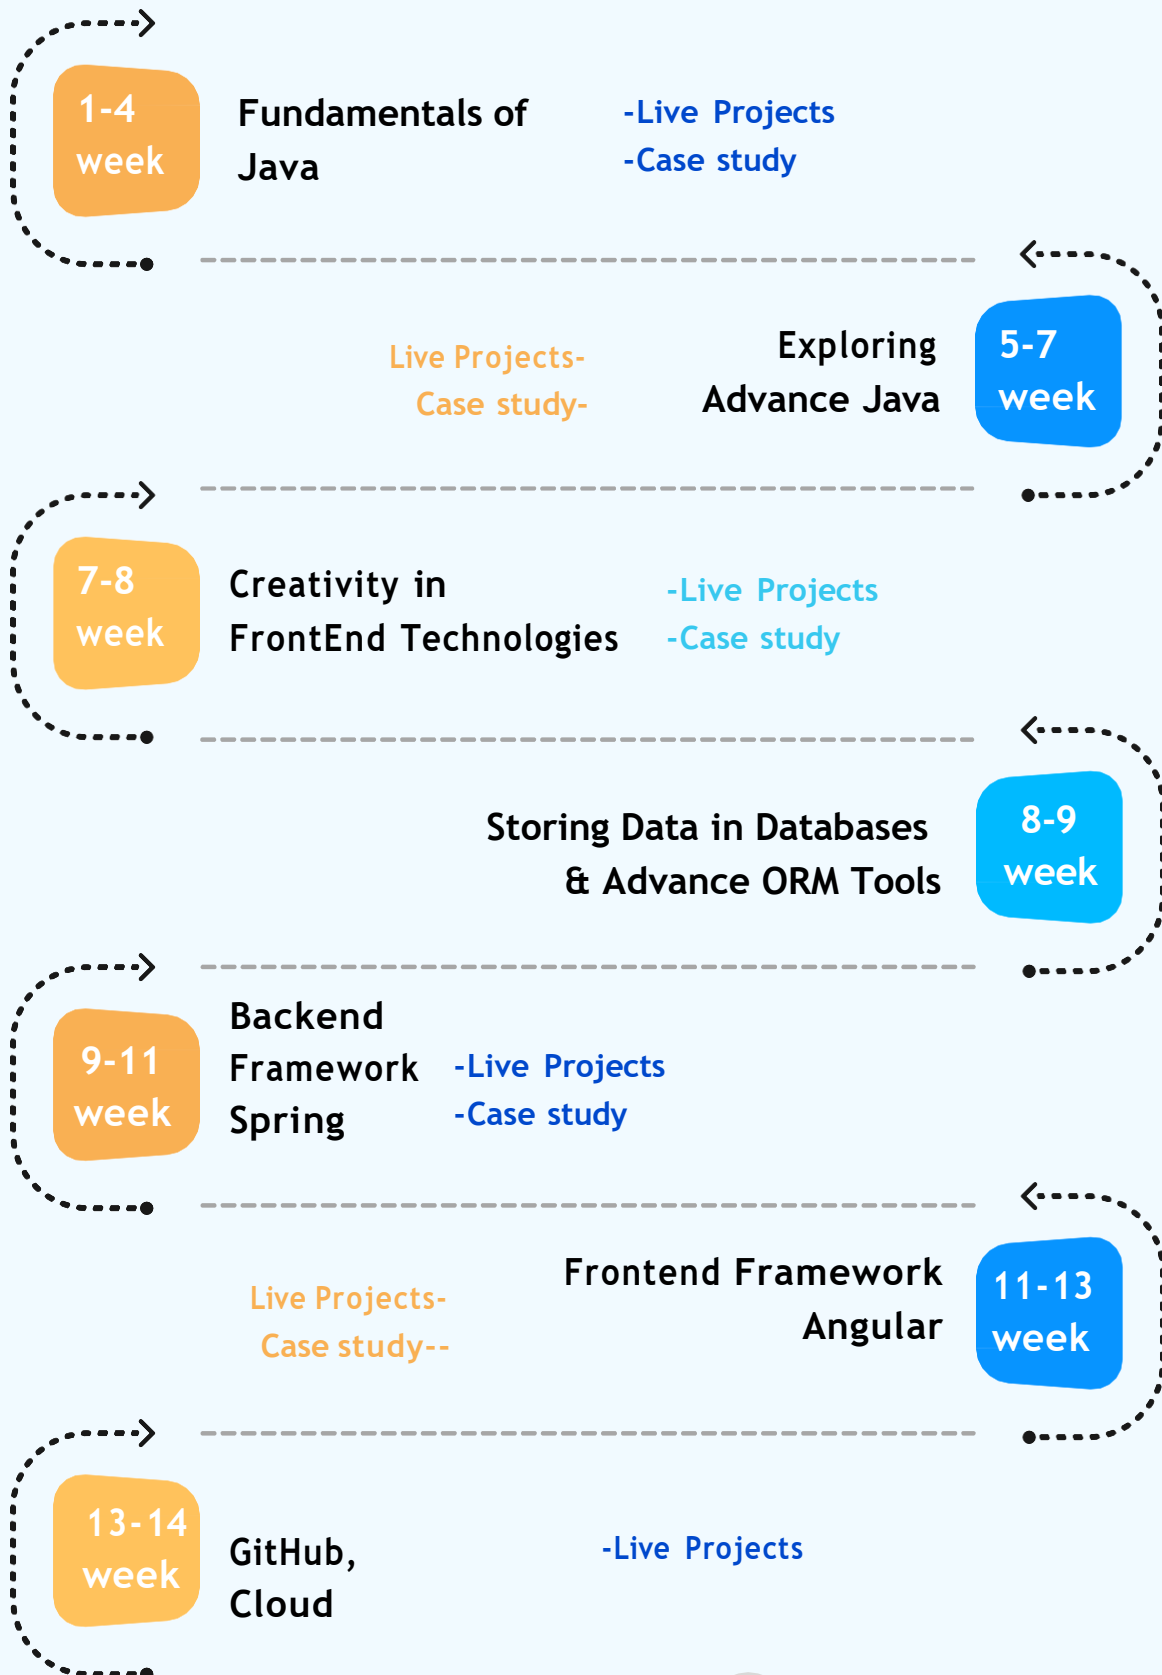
1-4 week

Fundamentals of Java

-Live Projects
-Case study

Live Projects-
Case study-

Exploring Advance Java

5-7 week

7-8 week

Creativity in FrontEnd Technologies

-Live Projects
-Case study

Storing Data in Databases & Advance ORM Tools

8-9 week

9-11 week

Backend Framework Spring

-Live Projects
-Case study

Live Projects-
Case study--

Frontend Framework Angular

11-13 week

13-14 week

GitHub, Cloud

-Live Projects